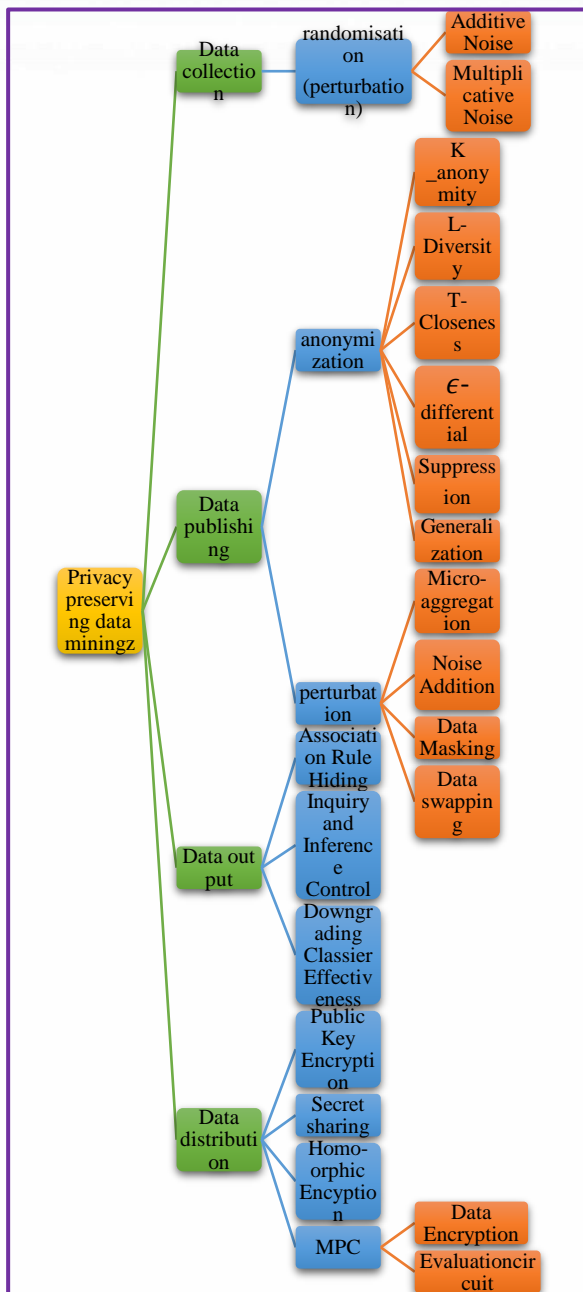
Privacy preserving data miningz

Data collection

randomisation (perturbation)

Additive Noise

Multiplicative Noise

Data publishing

anonymization

K _anonymity

L-Diversity

T-Closeness

$\epsilon$-differential

Suppression

Generalization

perturbation

Micro-aggregation

Noise Addition

Data Masking

Data swapping

Data out put

Association Rule Hiding

Inquiry and Inference Control

Downgrading Classier Effectiveness

Data distribution

Public Key Encryption

Secret sharing

Homo-orphic Encyption

MPC

Data Encryption

Evaluationcircuit